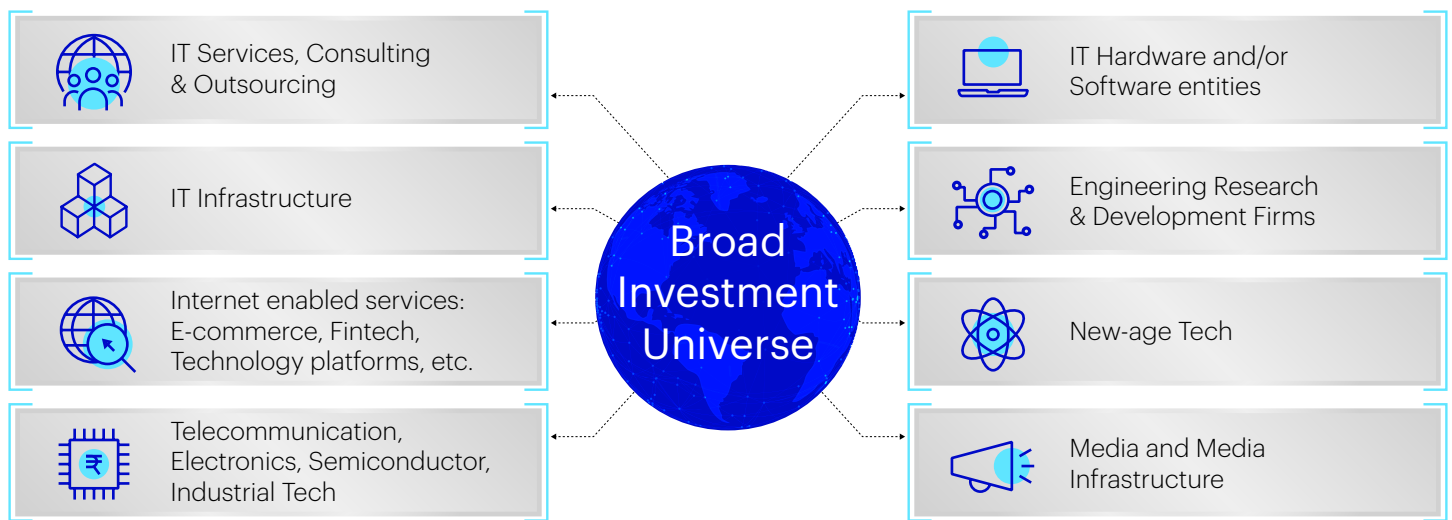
IT Services, Consulting & Outsourcing

IT Infrastructure

Internet enabled services: E-commerce, Fintech, Technology platforms, etc.

Telecommunication, Electronics, Semiconductor, Industrial Tech

Broad Investment Universe

IT Hardware and/or Software entities

Engineering Research & Development Firms

New-age Tech

Media and Media Infrastructure